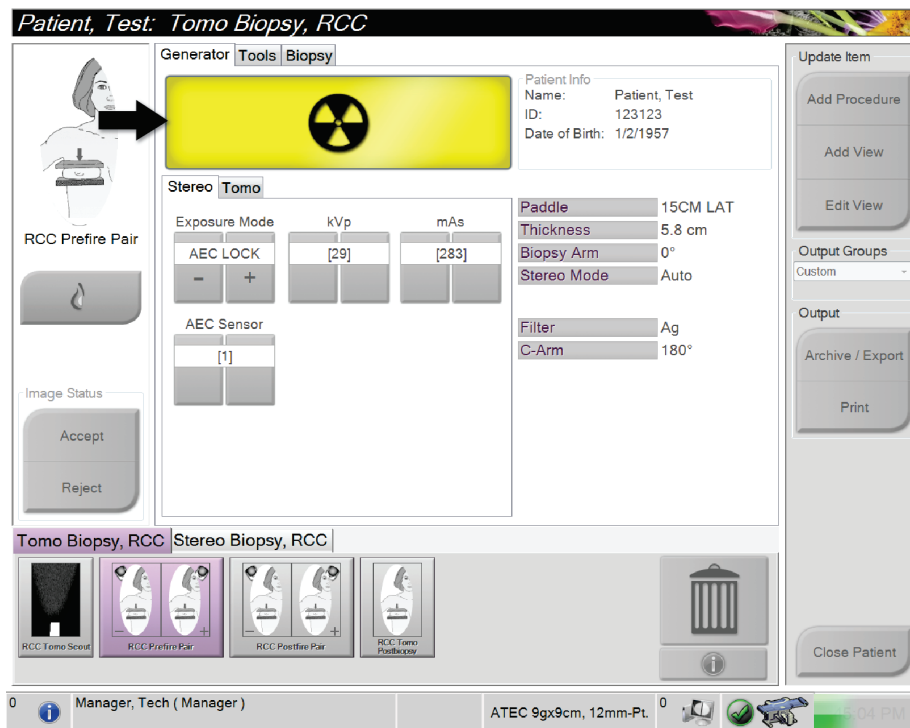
Patient, Test: Tomo Biopsy, RCC

RCC Prefire Pair

Image Status

Accept

Reject

Generator | Tools | Biopsy

Patient Info
Name: Patient, Test
ID: 123123
Date of Birth: 1/2/1957

Stereo | Tomo

Exposure Mode
AEC LOCK
-
+

kVp
[29]

mAs
[283]

AEC Sensor
[1]

| | |
|---|---|
| Paddle | 15CM LAT |
| Thickness | 5.8 cm |
| Biopsy Arm | 0° |
| Stereo Mode | Auto |

| | |
|---|---|
| Filter | Ag |
| C-Arm | 180° |

Update Item

Add Procedure

Add View

Edit View

Output Groups
Custom

Output

Archive / Export

Print

Tomo Biopsy, RCC | Stereo Biopsy, RCC

RCC Tomo Scout

RCC Prefire Pair

RCC Postfire Pair

RCC Tomo Postbiopsy

Close Patient

0 Manager, Tech ( Manager )

ATEC 9gx9cm, 12mm-Pt. 0

5:04 PM